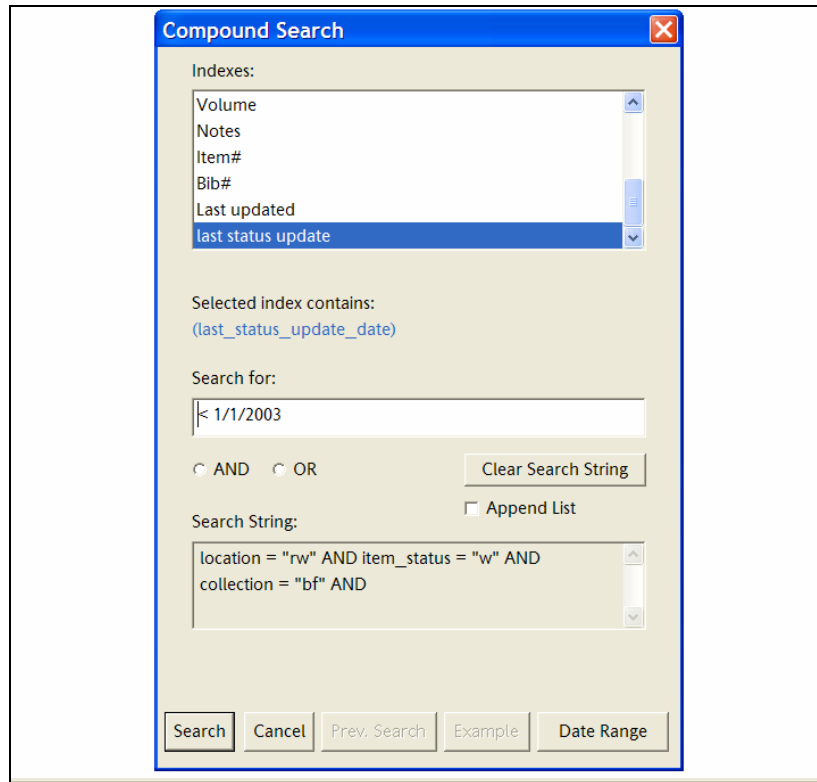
Compound Search

Indexes:

Volume
Notes
Item#
Bib#
Last updated
last status update

Selected index contains:
(last_status_update_date)

Search for:

< 1/1/2003

AND OR

Clear Search String

Append List

Search String:

location = "rw" AND item_status = "w" AND collection = "bf" AND

Search
Cancel
Prev. Search
Example
Date Range